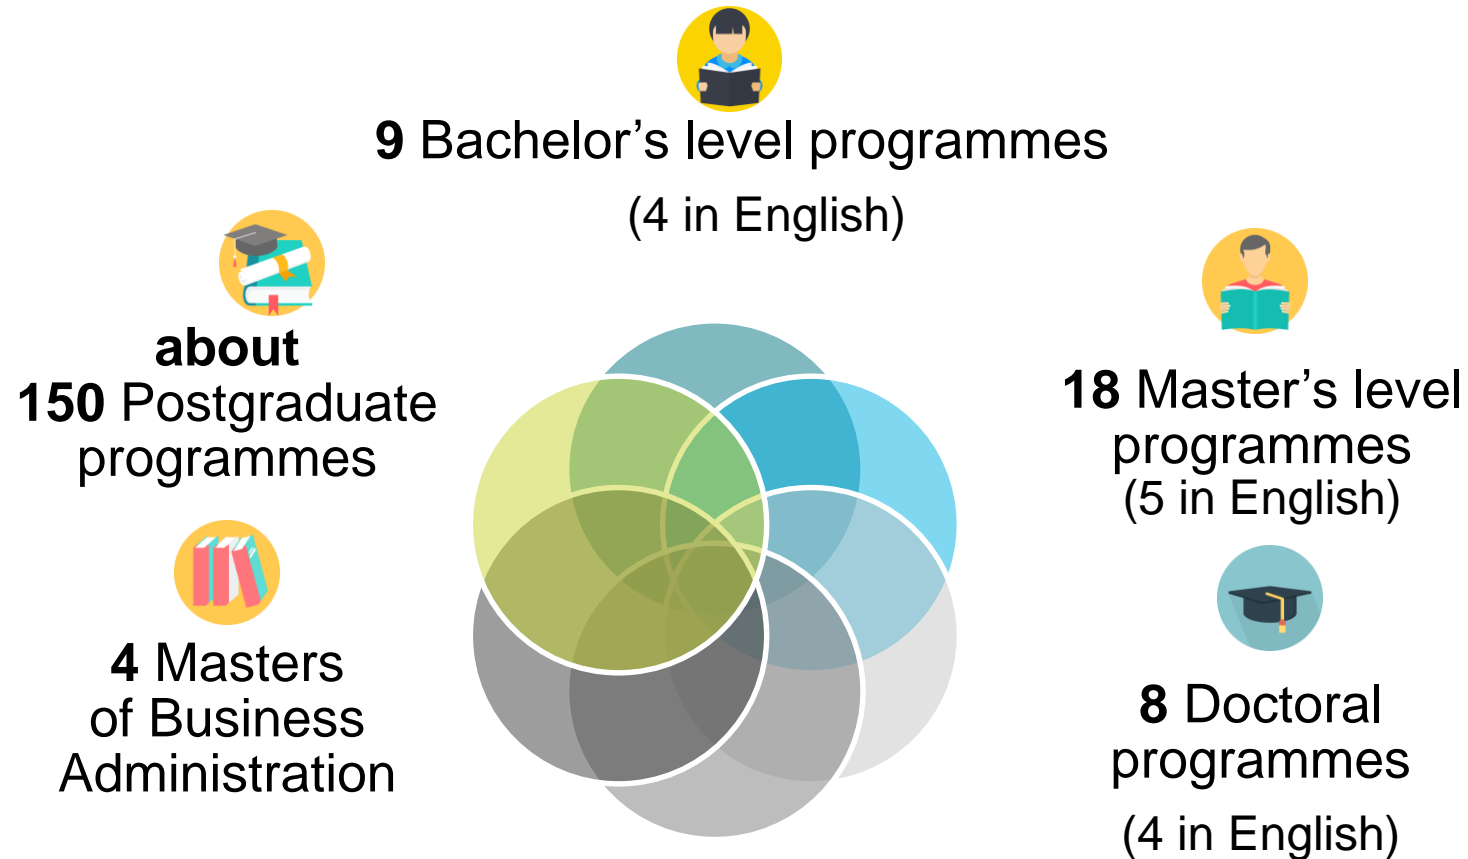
9 Bachelor’s level programmes
(4 in English)

about
150 Postgraduate programmes

18 Master’s level programmes
(5 in English)

4 Masters of Business Administration

8 Doctoral programmes
(4 in English)